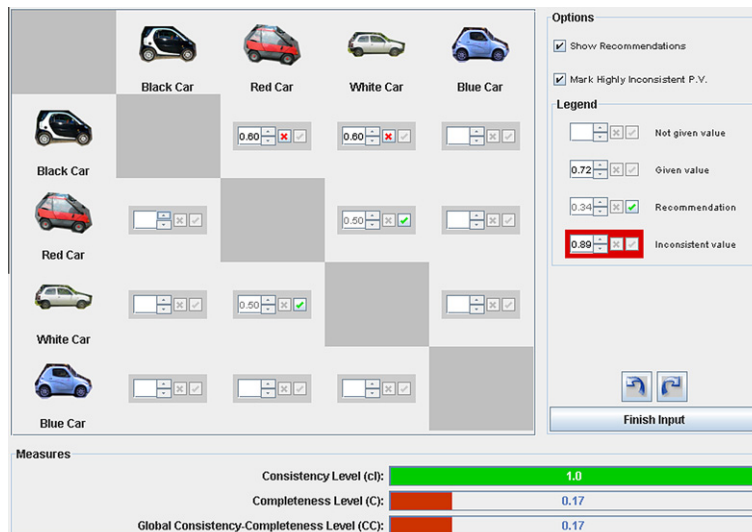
Black Car | Red Car | White Car | Blue Car

Black Car 0.60 0.60

Red Car 0.50

White Car 0.50

Blue Car

Options

Show Recommendations

Mark Highly Inconsistent P.V.

Legend

Not given value

0.72 Given value

0.34 Recommendation

0.89 Inconsistent value

Finish Input

Measures

Consistency Level (cl): 1.0

Completeness Level (C): 0.17

Global Consistency-Completeness Level (CC): 0.17